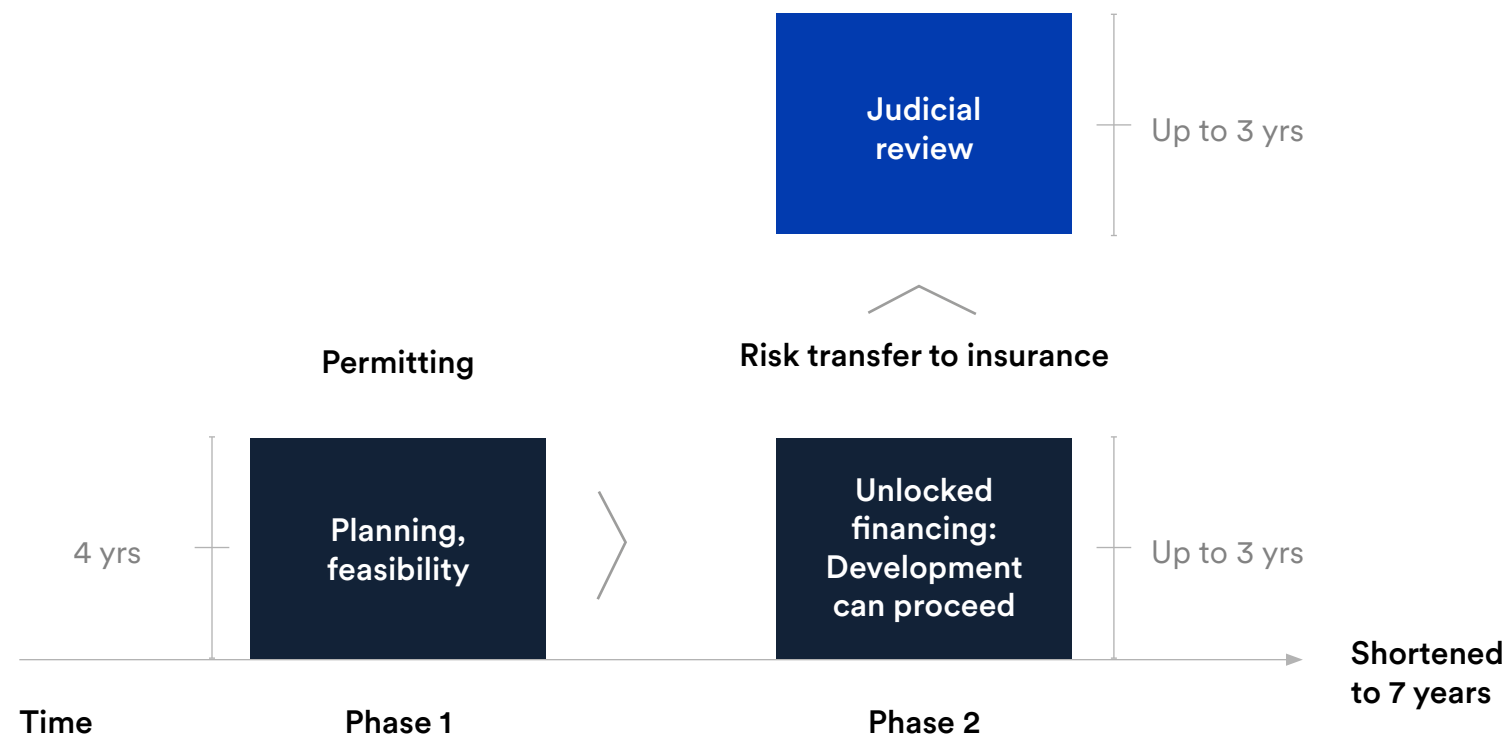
Judicial review

Up to 3 yrs

Risk transfer to insurance

Permitting

4 yrs

Planning, feasibility

Unlocked financing: Development can proceed

Up to 3 yrs

Shortened to 7 years

Time

Phase 1

Phase 2